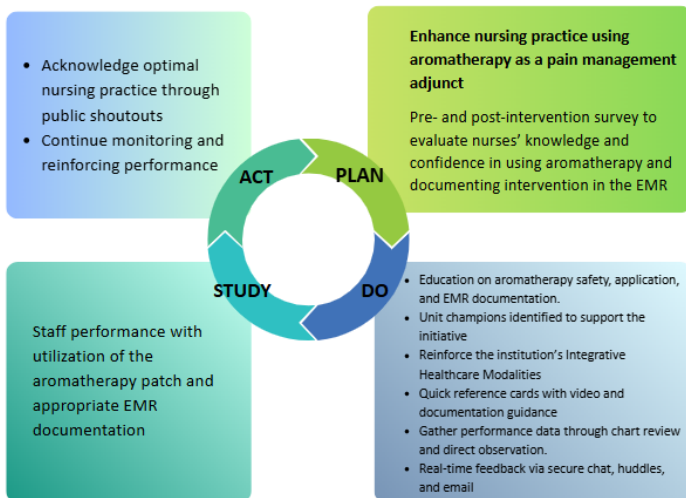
- Acknowledge optimal nursing practice through public shoutouts
- Continue monitoring and reinforcing performance

**Enhance nursing practice using aromatherapy as a pain management adjunct**

Pre- and post-intervention survey to evaluate nurses' knowledge and confidence in using aromatherapy and documenting intervention in the EMR

ACT

PLAN

STUDY

DO

Staff performance with utilization of the aromatherapy patch and appropriate EMR documentation

- Education on aromatherapy safety, application, and EMR documentation.
- Unit champions identified to support the initiative
- Reinforce the institution's Integrative Healthcare Modalities
- Quick reference cards with video and documentation guidance
- Gather performance data through chart review and direct observation.
- Real-time feedback via secure chat, huddles, and email